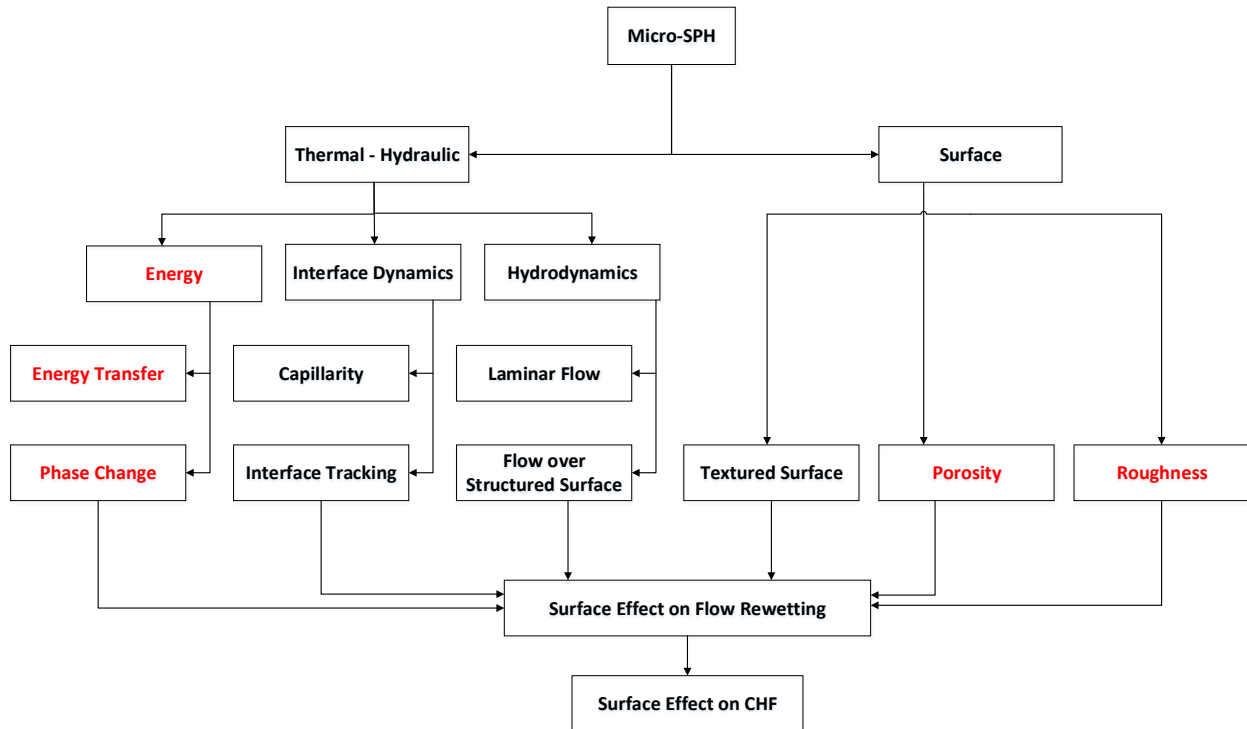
Micro-SPH

Thermal - Hydraulic

Surface

Energy

Interface Dynamics

Hydrodynamics

Energy Transfer

Capillarity

Laminar Flow

Phase Change

Interface Tracking

Flow over Structured Surface

Textured Surface

Porosity

Roughness

Surface Effect on Flow Rewetting

Surface Effect on CHF